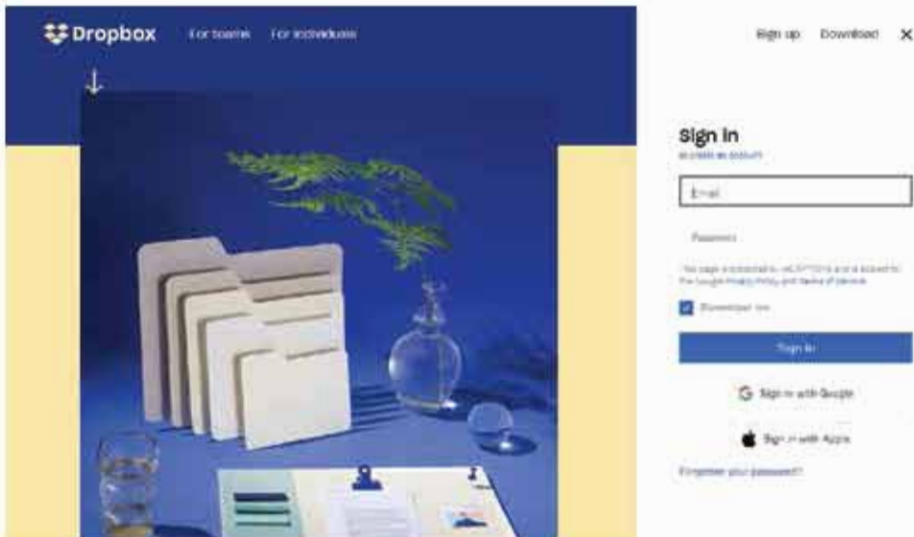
Dropbox For teams For individuals

Sign up Download ×

Sign in
or create an account

Email

Password

This page is protected by reCAPTCHA and is subject to the Google Privacy Policy and Terms of Service.

Remember me

Sign in

Sign in with Google

Sign in with Apple

Forgot your password?